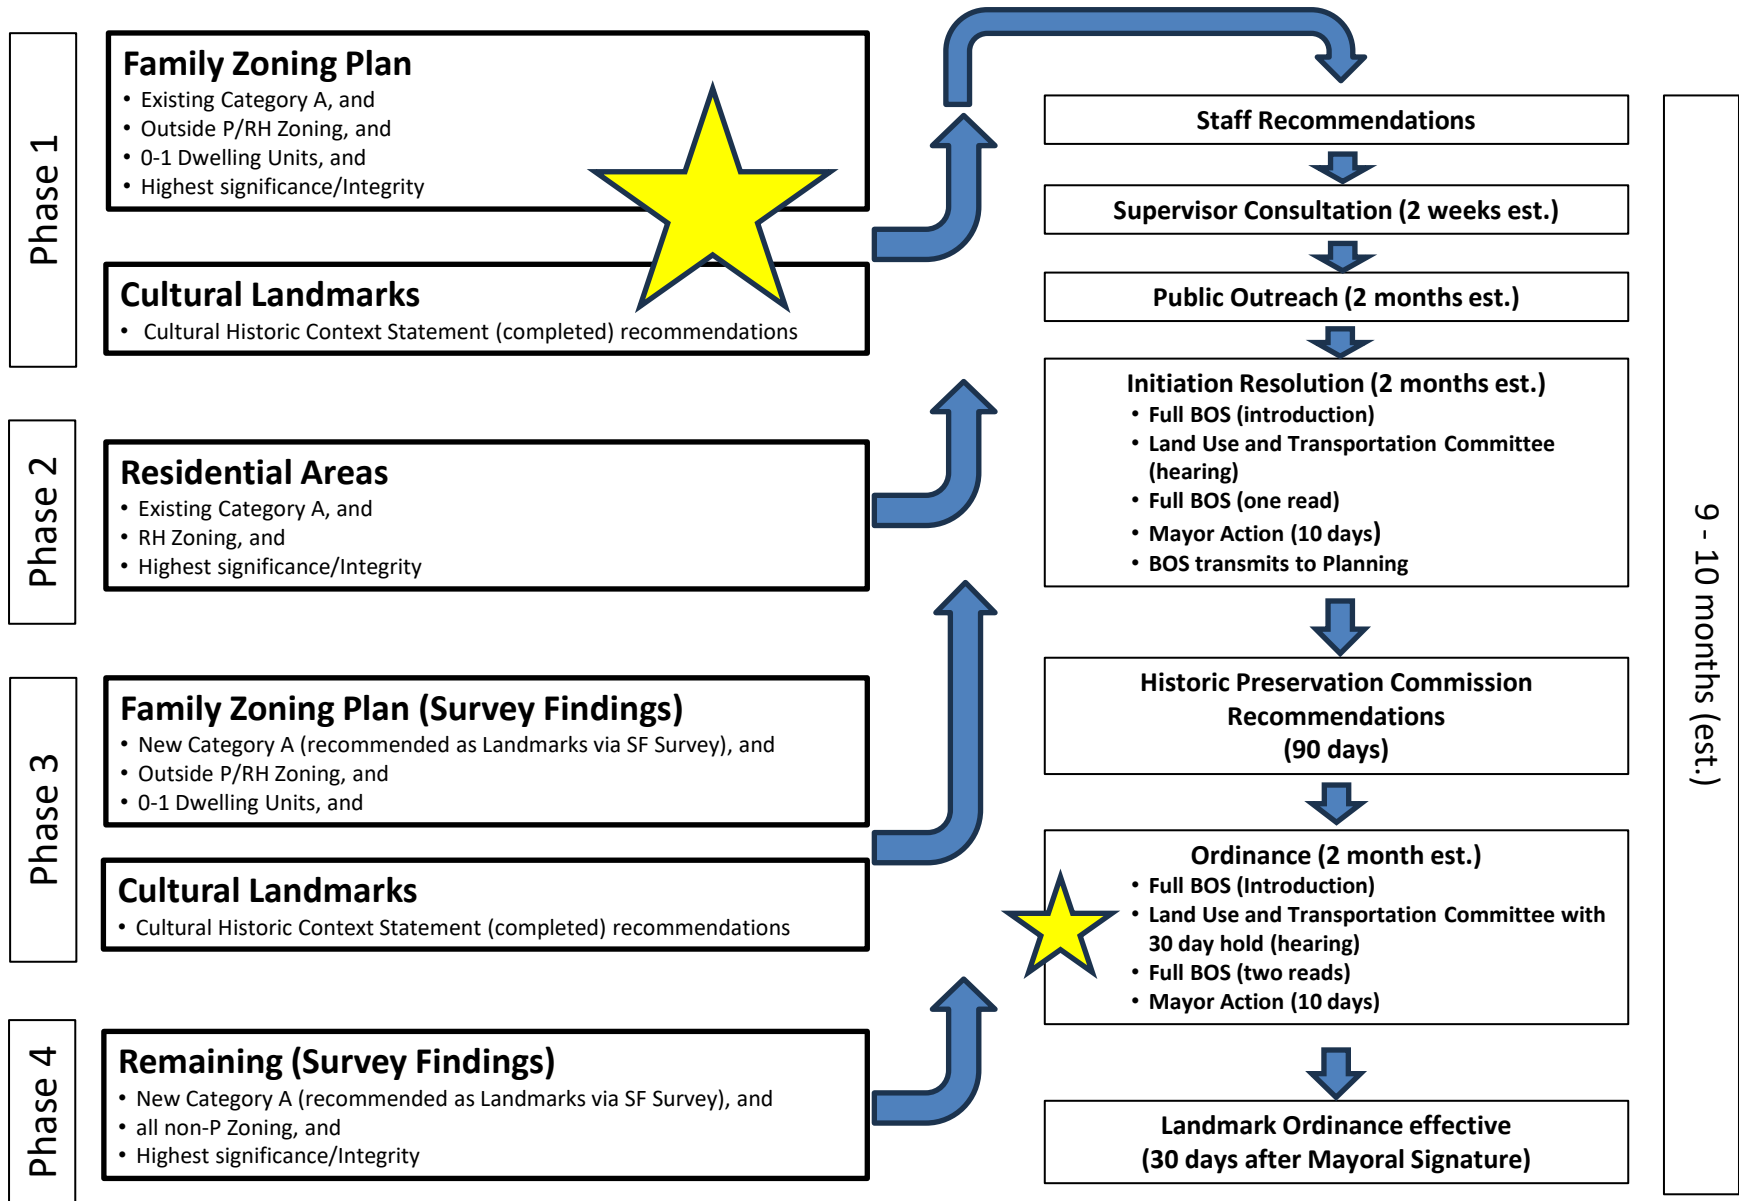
Phase 1

Family Zoning Plan
• Existing Category A, and
• Outside P/RH Zoning, and
• 0-1 Dwelling Units, and
• Highest significance/Integrity

Cultural Landmarks
• Cultural Historic Context Statement (completed) recommendations

Phase 2

Residential Areas
• Existing Category A, and
• RH Zoning, and
• Highest significance/Integrity

Phase 3

Family Zoning Plan (Survey Findings)
• New Category A (recommended as Landmarks via SF Survey), and
• Outside P/RH Zoning, and
• 0-1 Dwelling Units, and

Cultural Landmarks
• Cultural Historic Context Statement (completed) recommendations

Phase 4

Remaining (Survey Findings)
• New Category A (recommended as Landmarks via SF Survey), and
• all non-P Zoning, and
• Highest significance/Integrity

Staff Recommendations

Supervisor Consultation (2 weeks est.)

Public Outreach (2 months est.)

Initiation Resolution (2 months est.)
• Full BOS (introduction)
• Land Use and Transportation Committee (hearing)
• Full BOS (one read)
• Mayor Action (10 days)
• BOS transmits to Planning

Historic Preservation Commission Recommendations (90 days)

Ordinance (2 month est.)
• Full BOS (Introduction)
• Land Use and Transportation Committee with 30 day hold (hearing)
• Full BOS (two reads)
• Mayor Action (10 days)

Landmark Ordinance effective (30 days after Mayoral Signature)

9 - 10 months (est.)